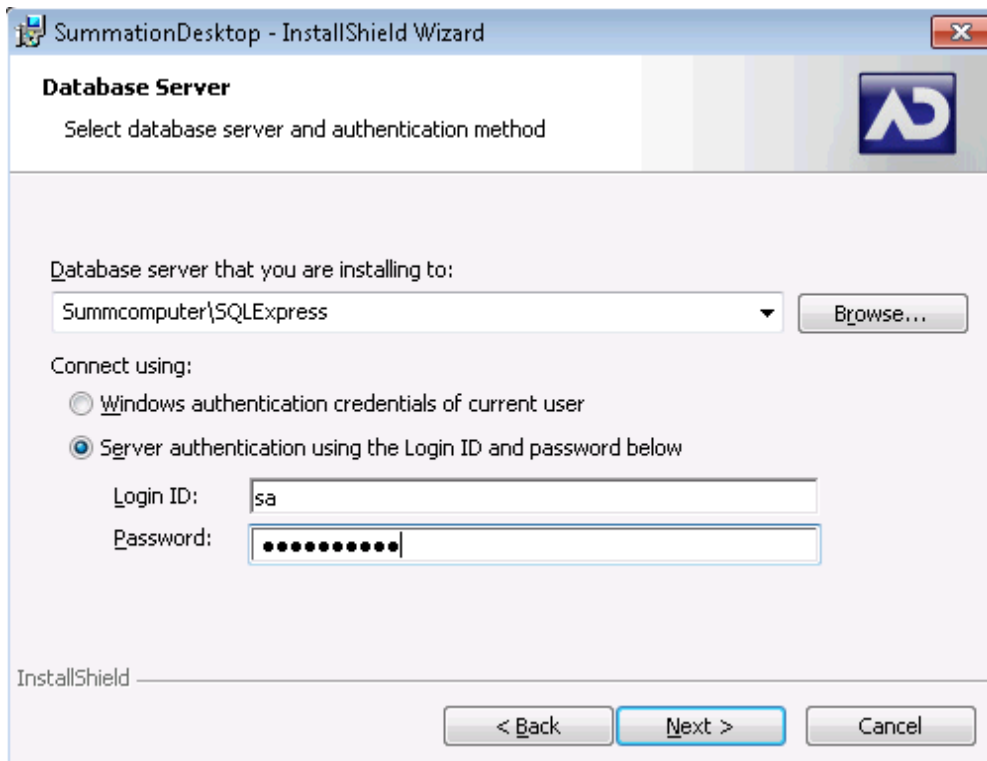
SummationDesktop - InstallShield Wizard

Database Server

Select database server and authentication method

Database server that you are installing to:

Summcomputer\SQLExpress

Browse...

Connect using:

Windows authentication credentials of current user

Server authentication using the Login ID and password below

Login ID: sa

Password: •••••••••••

InstallShield

< Back

Next >

Cancel